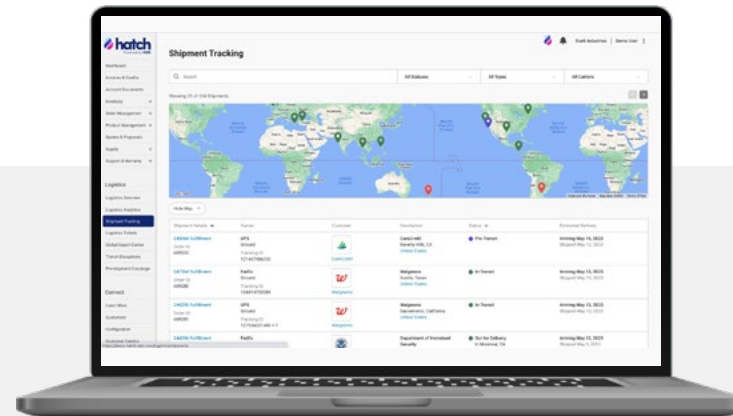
hatch

Shipment Tracking

Dashboard
Invoices & Credits
Account Documents
Analytics
Order Management
Product Management
Quotes & Proposals
Supply
Support & Warranty

Logistics
Logistics Overview
Logistics Analytics
Shipment Tracking
Logistics Tickets
Global Import Center
Transit Exceptions
Pre-shipment Overage

Connect
Learn More
Customers
Configuration

Search
All Statuses
All Types
All Carriers

Showing 25 of 156 Shipments

Hide Map

| Shipment Details | Carrier | Customer | Destination | Status | Estimated Delivery |
|---|---|---|---|---|---|
| 24658 fulfillment Order ID | UPS Ground Tracking ID | | CareCredit Beverly Hills, CA United States | Pre-Transit | Arriving May 14, 2023 |
| 24734 fulfillment Order ID | FedEx Ground Tracking ID | Walgreens | Walgreens Austin, Texas United States | In Transit | Arriving May 13, 2023 |
| 24635 fulfillment Order ID | UPS Ground Tracking ID | Walgreens | Walgreens Sacramento, California United States | In Transit | Arriving May 13, 2023 |
| 24694 fulfillment | FedEx | | Department of Homeland Security | Out for Delivery | Arriving May 13, 2023 |